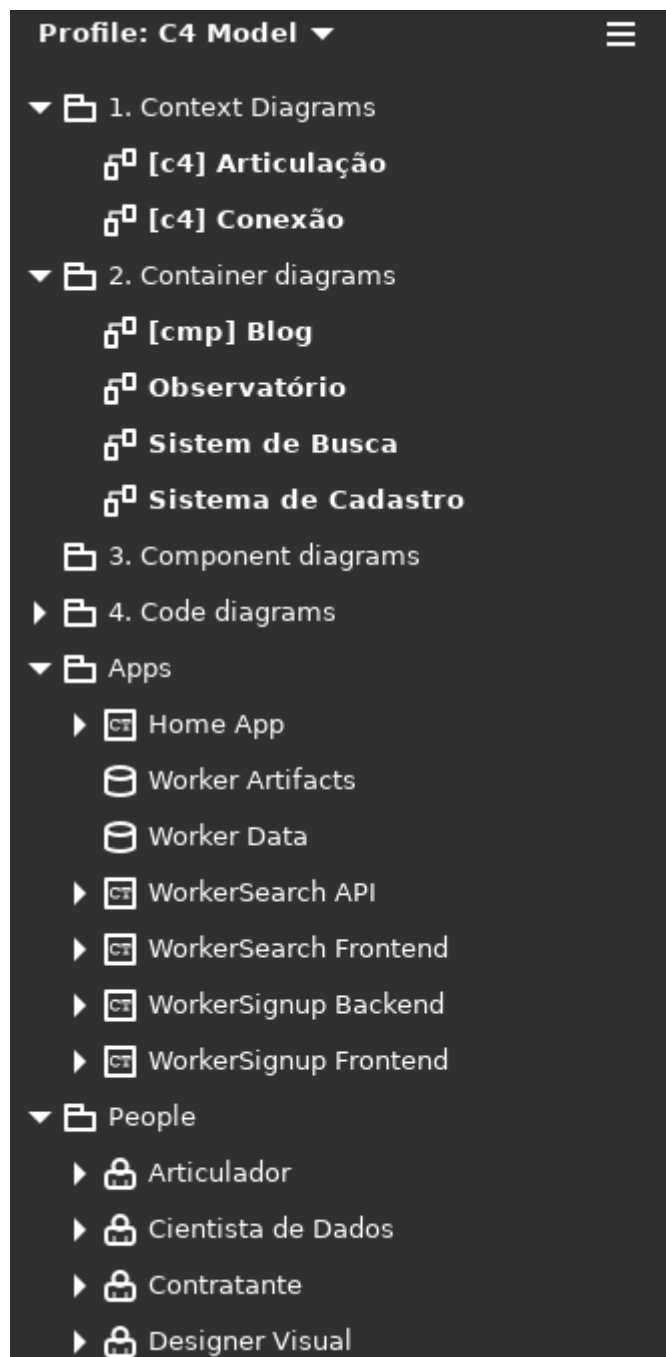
Profile: C4 Model

1. Context Diagrams
[c4] Articulação
[c4] Conexão
2. Container diagrams
[cmp] Blog
Observatório
Sistem de Busca
Sistema de Cadastro
3. Component diagrams
4. Code diagrams
Apps
CT Home App
Worker Artifacts
Worker Data
CT WorkerSearch API
CT WorkerSearch Frontend
CT WorkerSignup Backend
CT WorkerSignup Frontend
People
Articulador
Cientista de Dados
Contratante
Designer Visual